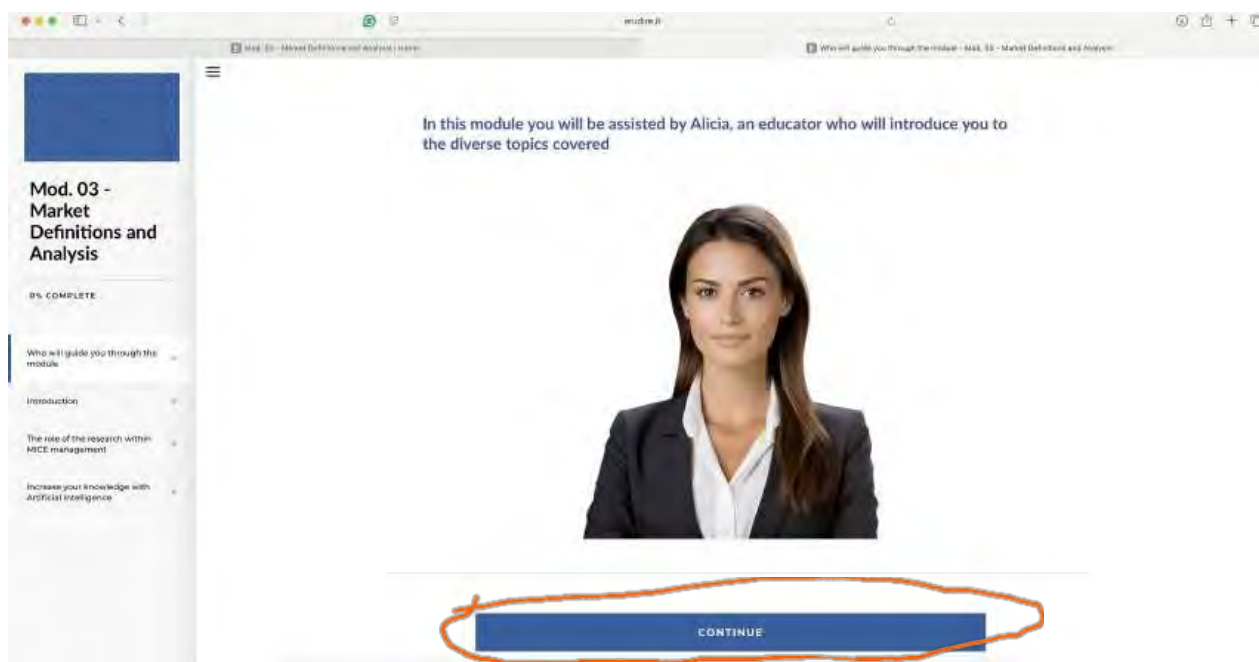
erudire.it

Mod. 03 - Market Definitions and Analysis | erudire

Who will guide you through the module - Mod. 03 - Market Definitions and Analysis

Mod. 03 - Market Definitions and Analysis

0% COMPLETE

Who will guide you through the module

Introduction

The role of the research within MICE management

Increase your knowledge with Artificial intelligence

In this module you will be assisted by Alicia, an educator who will introduce you to the diverse topics covered

CONTINUE